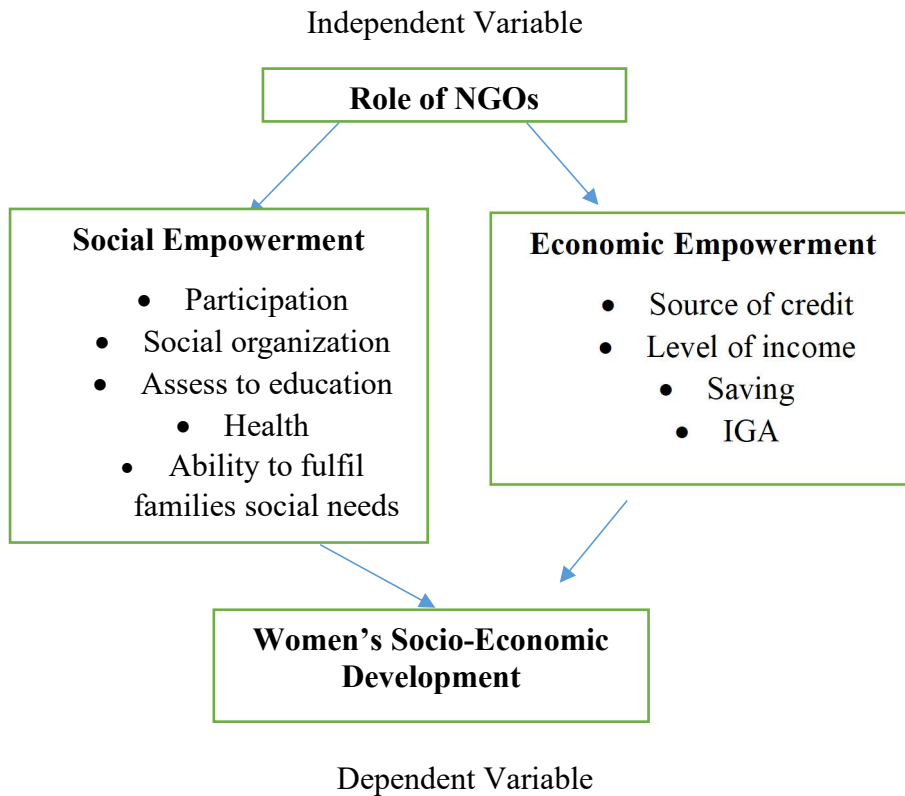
Independent Variable

Role of NGOs

Social Empowerment

- Participation
- Social organization
- Assess to education
- Health
- Ability to fulfil families social needs

Economic Empowerment

- Source of credit
- Level of income
- Saving
- IGA

Women’s Socio-Economic Development

Dependent Variable